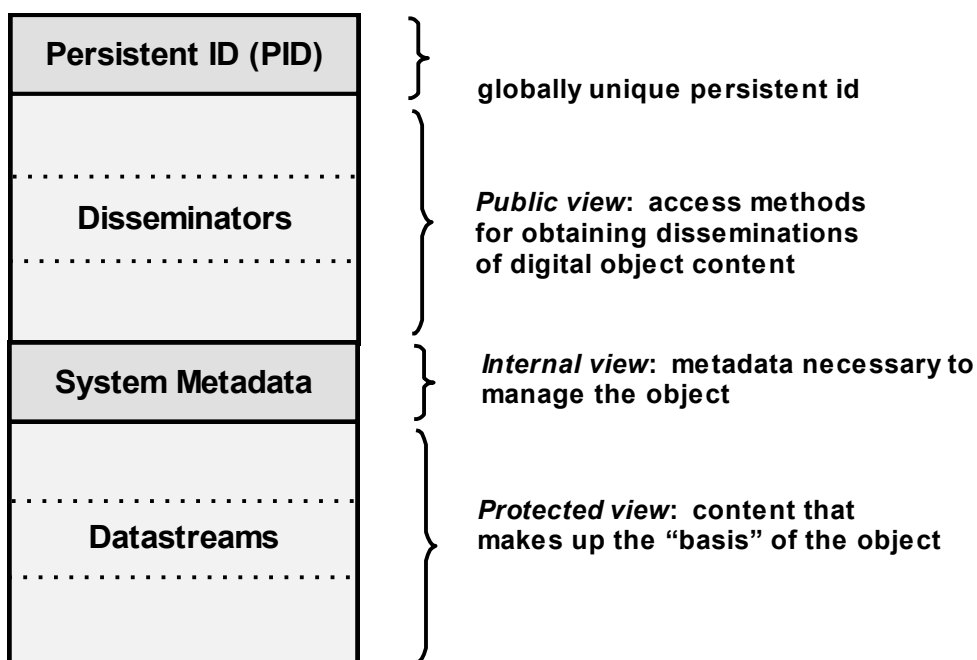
Persistent ID (PID)

globally unique persistent id

Disseminators

Public view: access methods for obtaining disseminations of digital object content

System Metadata

Internal view: metadata necessary to manage the object

Datastreams

Protected view: content that makes up the "basis" of the object